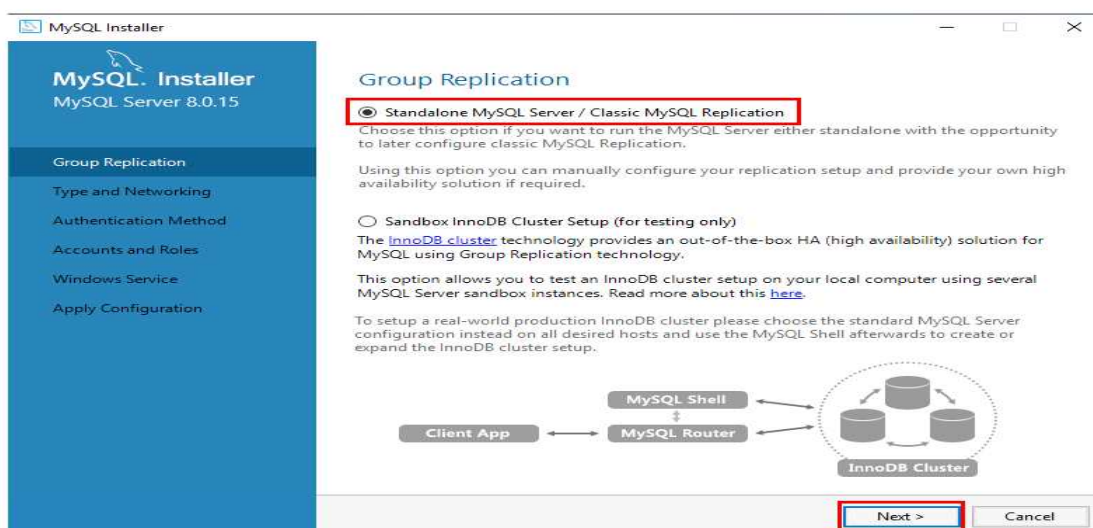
MySQL Installer

MySQL. Installer
MySQL Server 8.0.15

Group Replication
Type and Networking
Authentication Method
Accounts and Roles
Windows Service
Apply Configuration

Group Replication

Standalone MySQL Server / Classic MySQL Replication

Choose this option if you want to run the MySQL Server either standalone with the opportunity to later configure classic MySQL Replication.

Using this option you can manually configure your replication setup and provide your own high availability solution if required.

Sandbox InnoDB Cluster Setup (for testing only)

The InnoDB cluster technology provides an out-of-the-box HA (high availability) solution for MySQL using Group Replication technology.

This option allows you to test an InnoDB cluster setup on your local computer using several MySQL Server sandbox instances. Read more about this here.

To setup a real-world production InnoDB cluster please choose the standard MySQL Server configuration instead on all desired hosts and use the MySQL Shell afterwards to create or expand the InnoDB cluster setup.

MySQL Shell
Client App
MySQL Router
InnoDB Cluster

Next >
Cancel